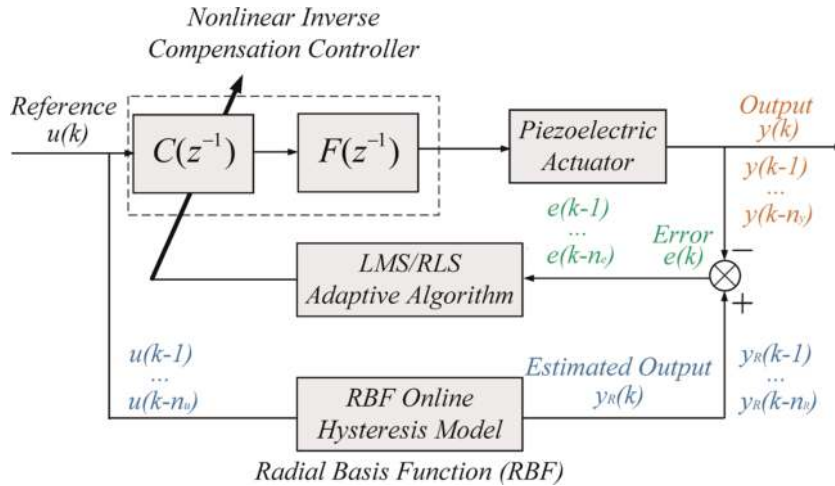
Nonlinear Inverse Compensation Controller

Reference $u(k)$

$C(z^{-1})$

$F(z^{-1})$

Piezoelectric Actuator

Output $y(k)$

$y(k-1)$
...
$y(k-n_y)$

$e(k-1)$
...
$e(k-n_e)$

Error $e(k)$

$-$

$+$

LMS/RLS Adaptive Algorithm

$u(k-1)$
...
$u(k-n_u)$

Estimated Output $y_R(k)$

$y_R(k-1)$
...
$y_R(k-n_R)$

RBF Online Hysteresis Model

Radial Basis Function (RBF)